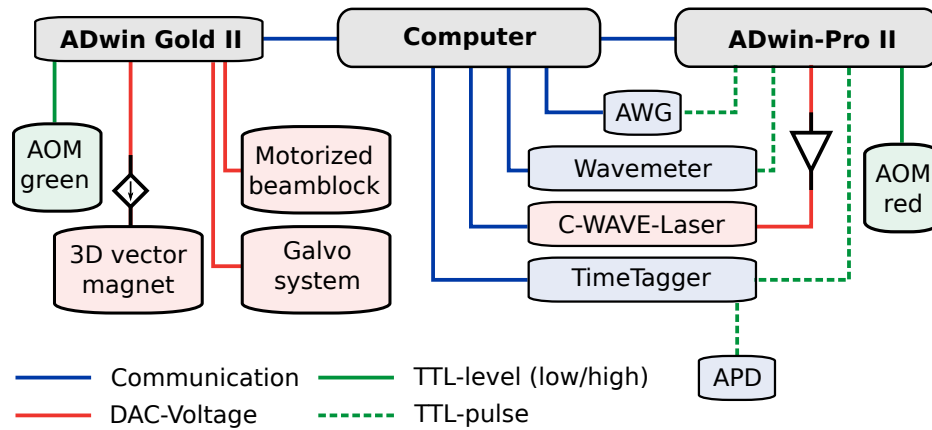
ADwin Gold II

Computer

ADwin-Pro II

AOM green

Motorized beamblock

3D vector magnet

Galvo system

AWG

Wavemeter

C-WAVE-Laser

TimeTagger

AOM red

APD

Communication

TTL-level (low/high)

DAC-Voltage

TTL-pulse